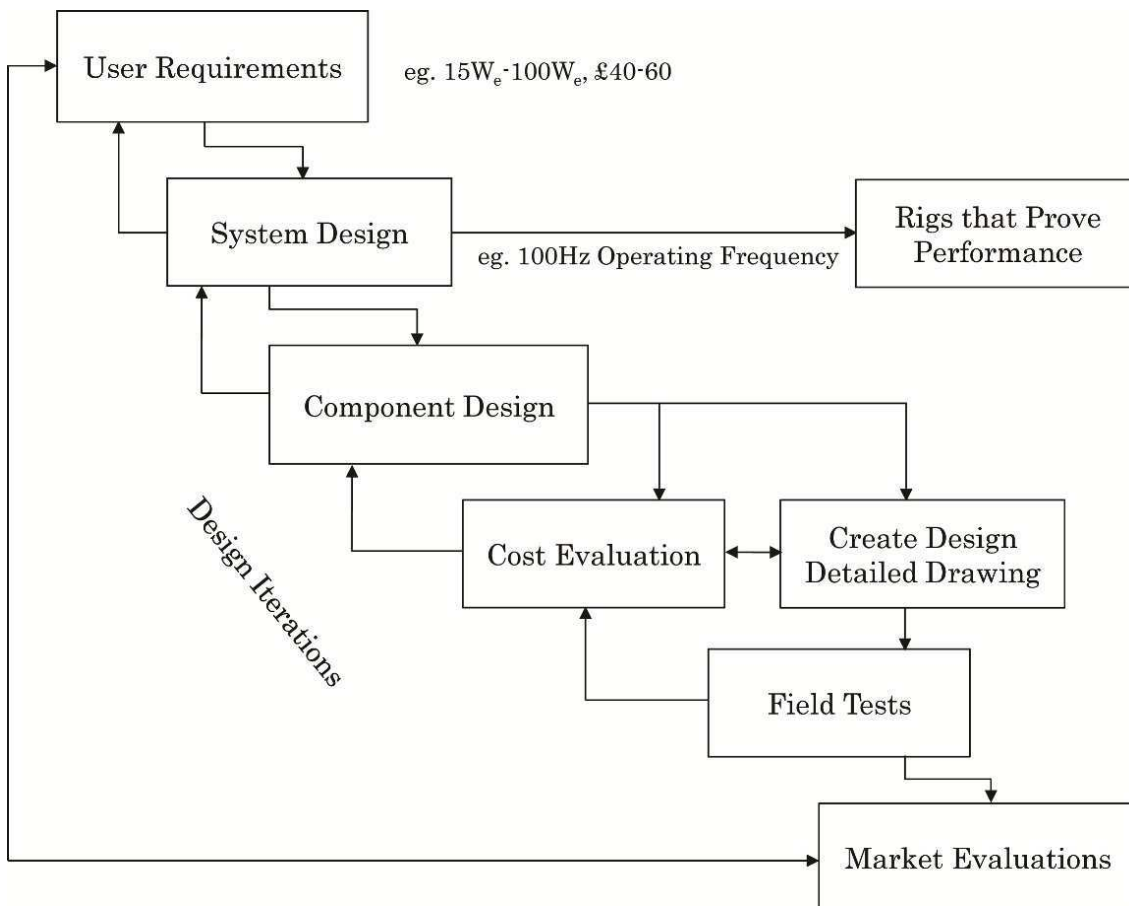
User Requirements

eg. $15W_e$-$100W_e$, £40-60

System Design

eg. 100Hz Operating Frequency

Rigs that Prove Performance

Component Design

Design Iterations

Cost Evaluation

Create Design Detailed Drawing

Field Tests

Market Evaluations